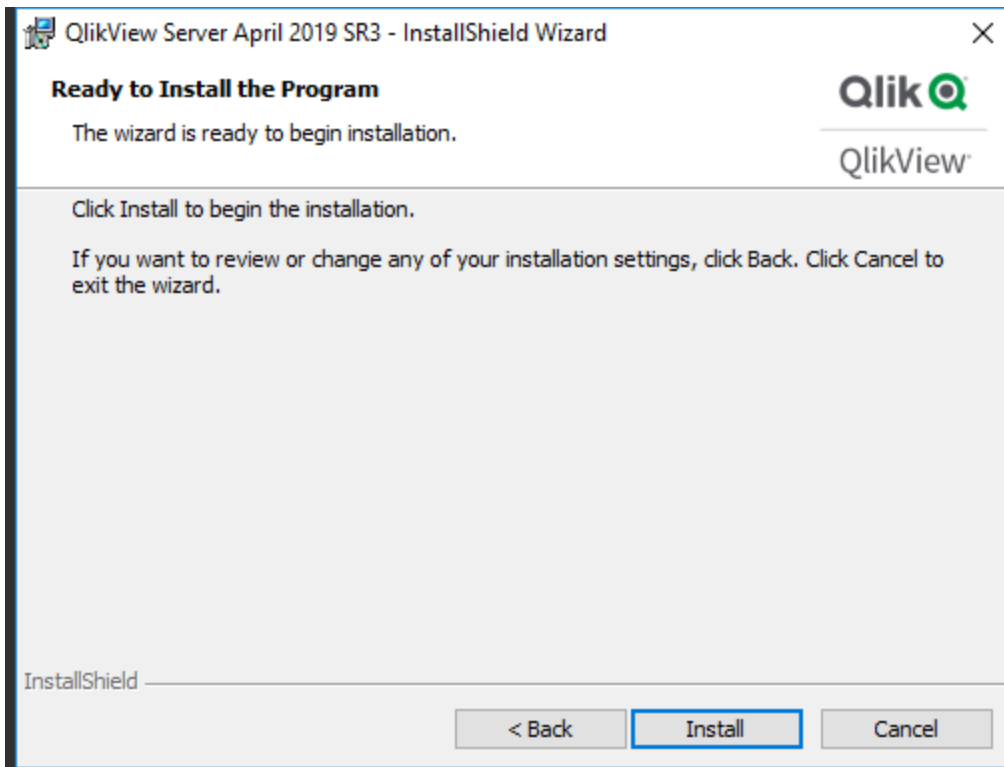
QlikView Server April 2019 SR3 - InstallShield Wizard

×

Ready to Install the Program

The wizard is ready to begin installation.

Qlik

QlikView

Click Install to begin the installation.

If you want to review or change any of your installation settings, click Back. Click Cancel to exit the wizard.

InstallShield

< Back

Install

Cancel